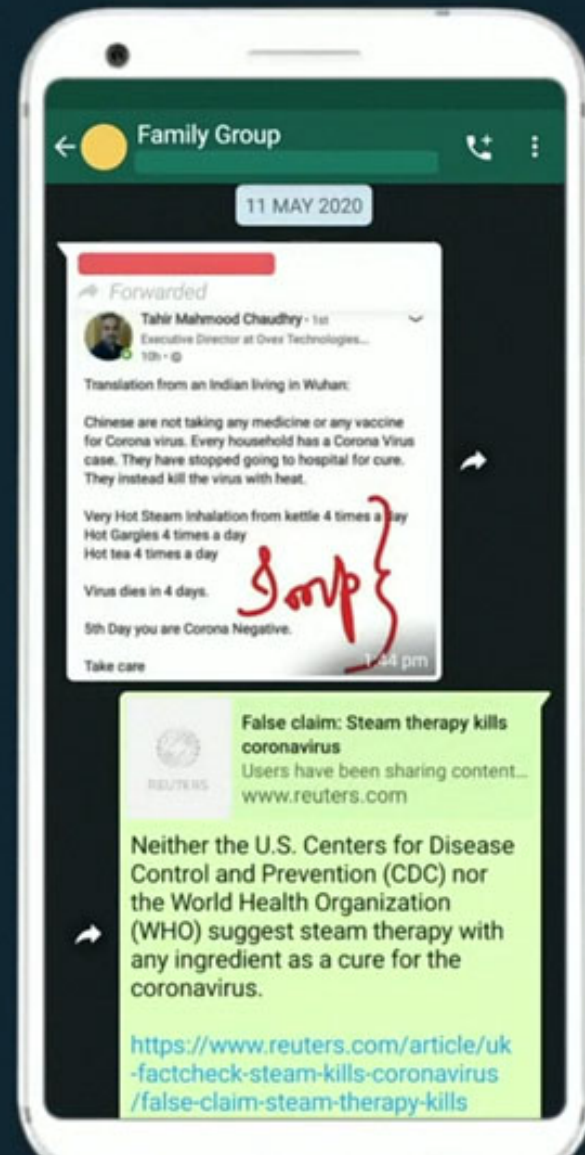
Family Group

11 MAY 2020

Forwarded

Tahir Mahmood Chaudhry · 1st
Executive Director at Ovex Technologies...
10h ·

Translation from an Indian living in Wuhan:

Chinese are not taking any medicine or any vaccine for Corona virus. Every household has a Corona Virus case. They have stopped going to hospital for cure. They instead kill the virus with heat.

Very Hot Steam Inhalation from kettle 4 times a day
Hot Gargles 4 times a day
Hot tea 4 times a day

Virus dies in 4 days.

5th Day you are Corona Negative.

Take care

Jenp

1:44 pm

REUTERS

False claim: Steam therapy kills coronavirus
Users have been sharing content...
www.reuters.com

Neither the U.S. Centers for Disease Control and Prevention (CDC) nor the World Health Organization (WHO) suggest steam therapy with any ingredient as a cure for the coronavirus.

https://www.reuters.com/article/uk-factcheck-steam-kills-coronavirus/false-claim-steam-therapy-kills